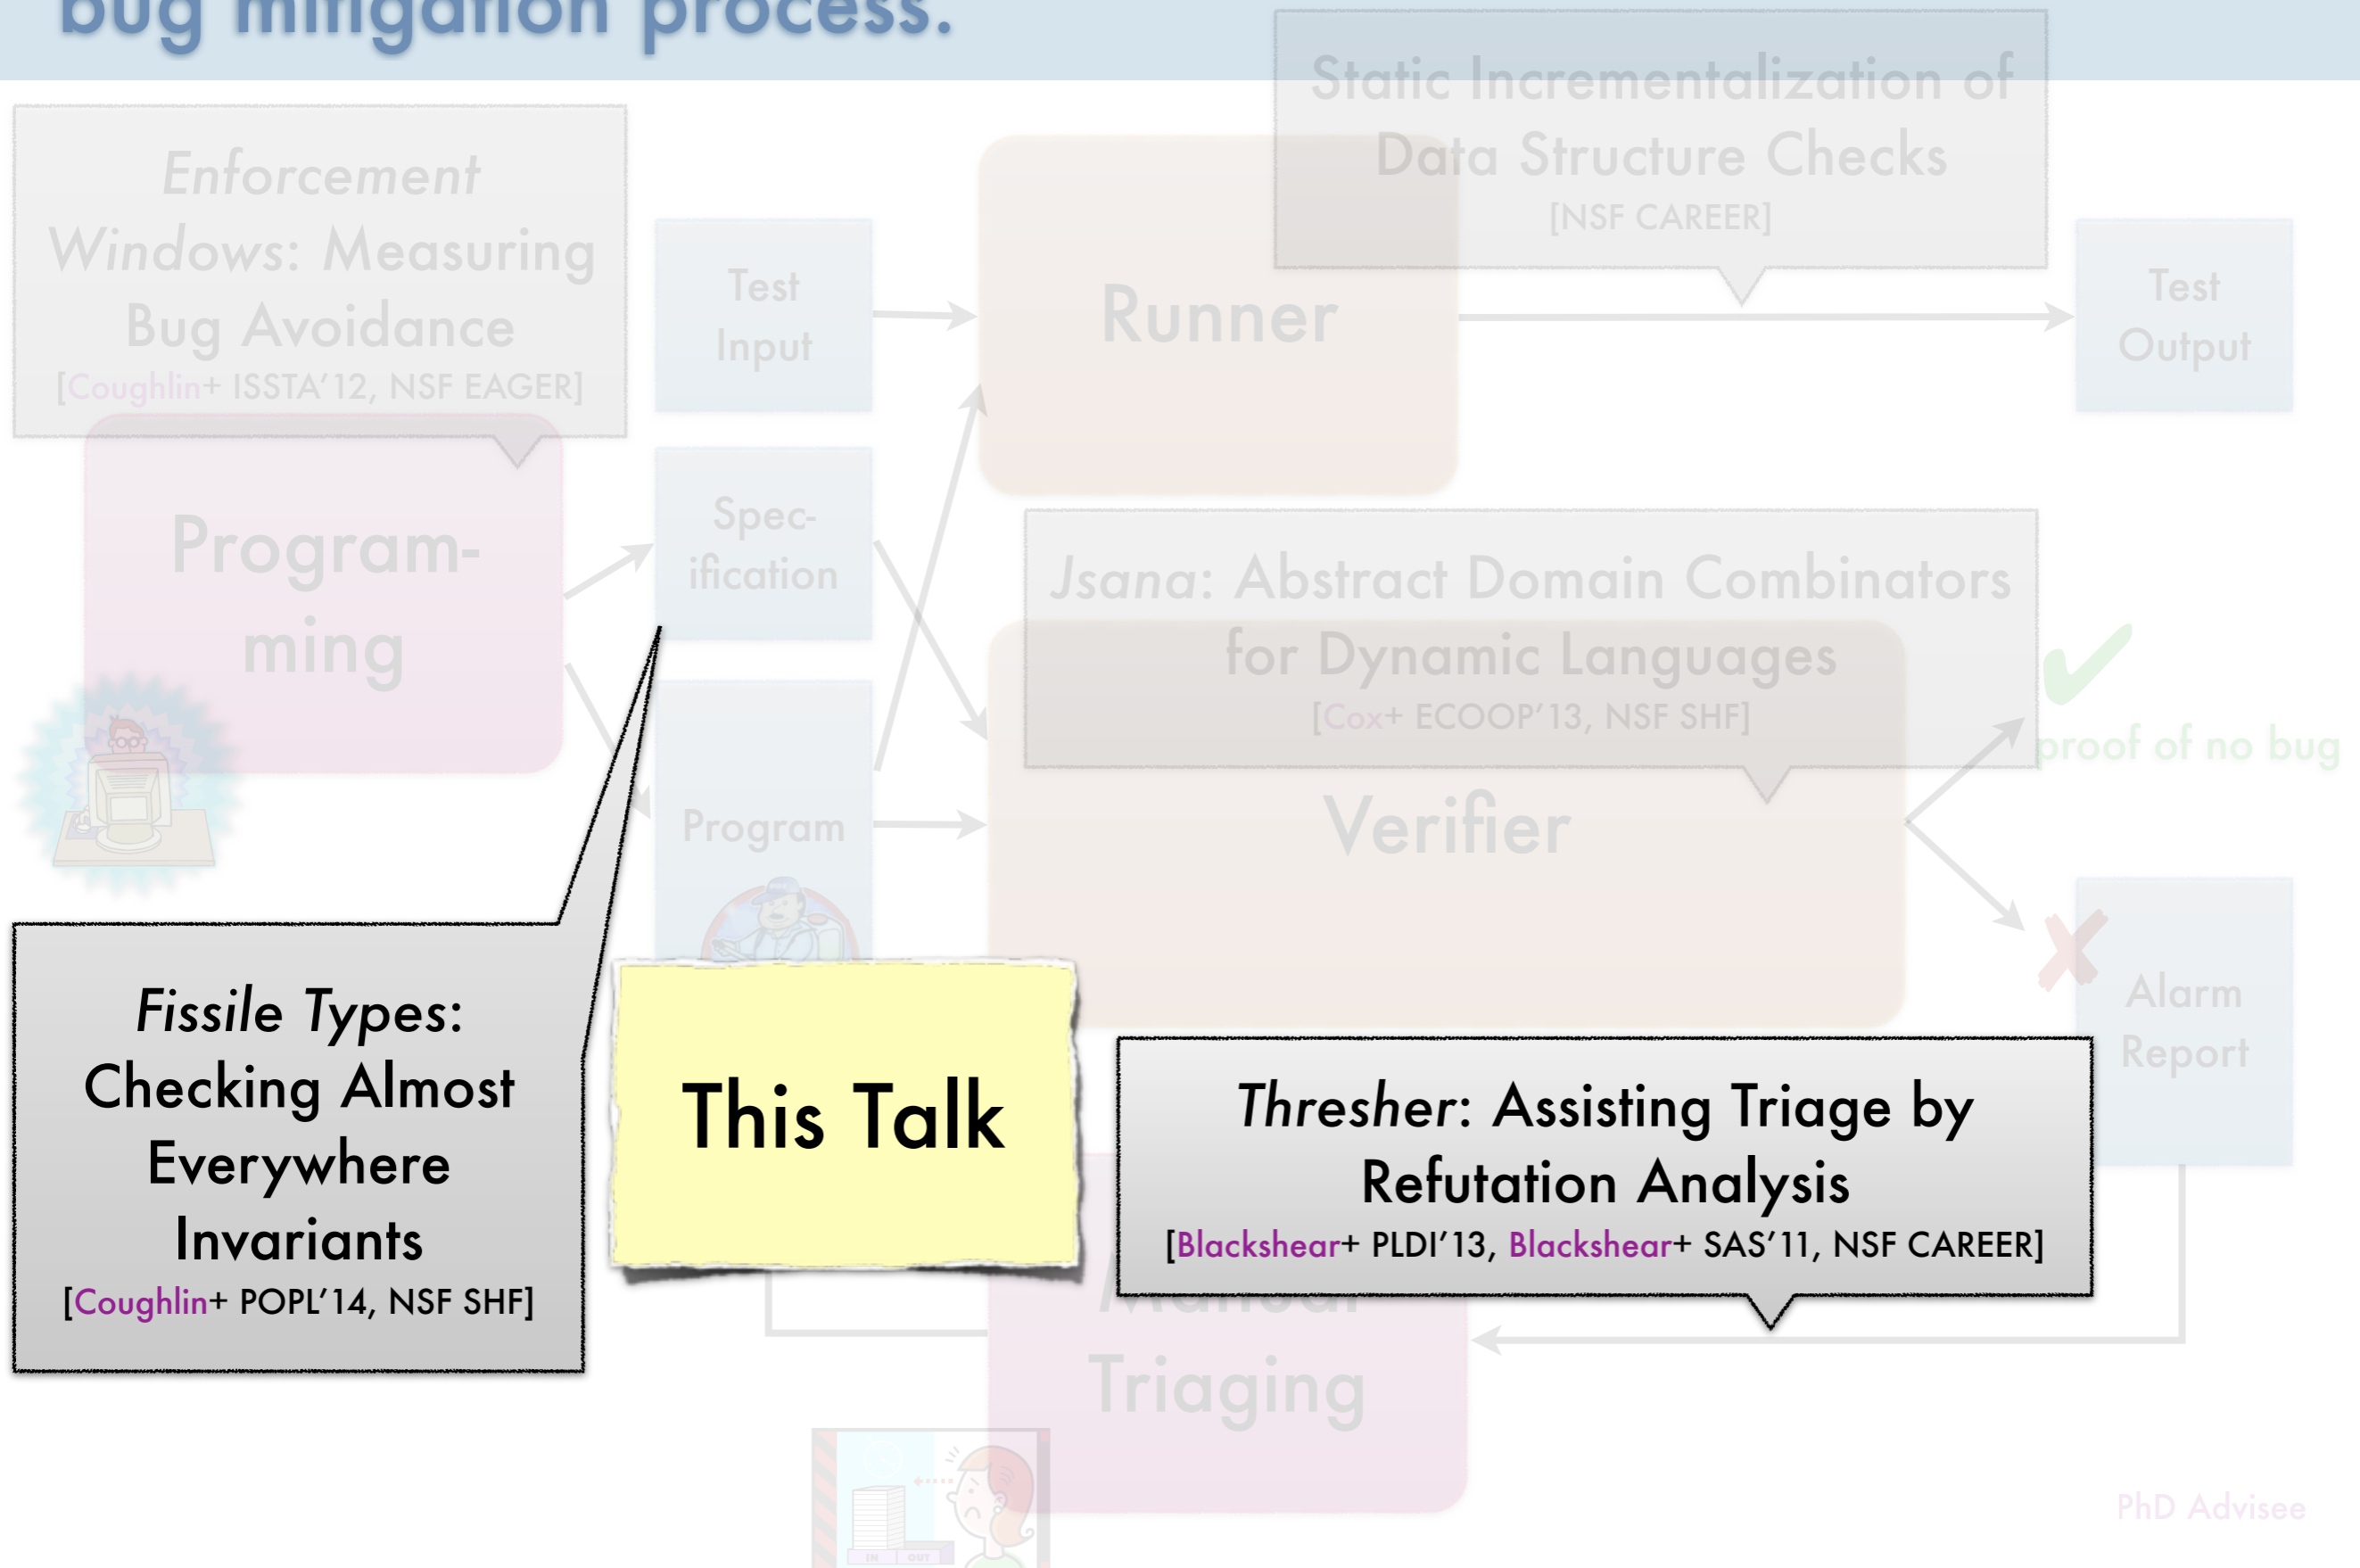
bug mitigation process.

Static Incrementalization of Data Structure Checks
[NSF CAREER]

Enforcement Windows: Measuring Bug Avoidance
[Coughlin+ ISSTA'12, NSF EAGER]

Test Input

Runner

Test Output

Programming

Specification

Jsana: Abstract Domain Combinators for Dynamic Languages
[Cox+ ECOOP'13, NSF SHF]

✔ proof of no bug

Program

Verifier

✗

Alarm Report

Fissile Types: Checking Almost Everywhere Invariants
[Coughlin+ POPL'14, NSF SHF]

This Talk

Thresher: Assisting Triage by Refutation Analysis
[Blackshear+ PLDI'13, Blackshear+ SAS'11, NSF CAREER]

Manual Triaging

IN OUT

PhD Advisee